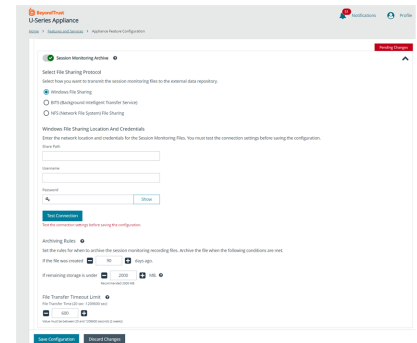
BeyondTrust
U-Series Appliance

Home > Features and Services > Appliance Feature Configuration

10 Notifications Profile

Pending Changes

Session Monitoring Archive

Select File Sharing Protocol
Select how you want to transmit the session monitoring files to the external data repository.

Windows File Sharing
BITS (Background Intelligent Transfer Service)
NFS (Network File System) File Sharing

Windows File Sharing Location And Credentials
Enter the network location and credentials for the Session Monitoring Files. You must test the connection settings before saving the configuration.

Share Path

Username

Password

Show

Test Connection

Test the connection settings before saving the configuration.

Archiving Rules
Set the rules for when to archive the session monitoring recording files. Archive the file when the following conditions are met.

If the file was created 90 days ago.

If remaining storage is under 2000 MB
Recommended: 2000 MB

File Transfer Timeout Limit
File Transfer Time (30 sec - 1209600 sec)
600
Value must be between 30 and 1209600 seconds (2 weeks)

Save Configuration Discard Changes